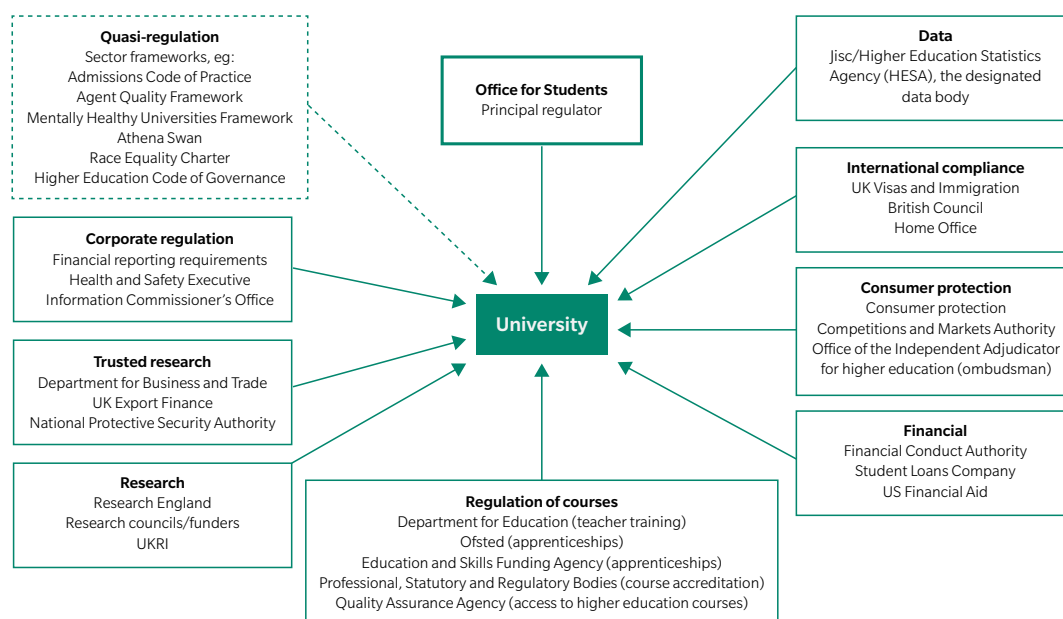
Quasi-regulation
Sector frameworks, eg:
Admissions Code of Practice
Agent Quality Framework
Mentally Healthy Universities Framework
Athena Swan
Race Equality Charter
Higher Education Code of Governance

Office for Students
Principal regulator

Data
Jisc/Higher Education Statistics Agency (HESA), the designated data body

International compliance
UK Visas and Immigration
British Council
Home Office

Corporate regulation
Financial reporting requirements
Health and Safety Executive
Information Commissioner's Office

University

Consumer protection
Consumer protection
Competitions and Markets Authority
Office of the Independent Adjudicator for higher education (ombudsman)

Trusted research
Department for Business and Trade
UK Export Finance
National Protective Security Authority

Financial
Financial Conduct Authority
Student Loans Company
US Financial Aid

Research
Research England
Research councils/funders
UKRI

Regulation of courses
Department for Education (teacher training)
Ofsted (apprenticeships)
Education and Skills Funding Agency (apprenticeships)
Professional, Statutory and Regulatory Bodies (course accreditation)
Quality Assurance Agency (access to higher education courses)